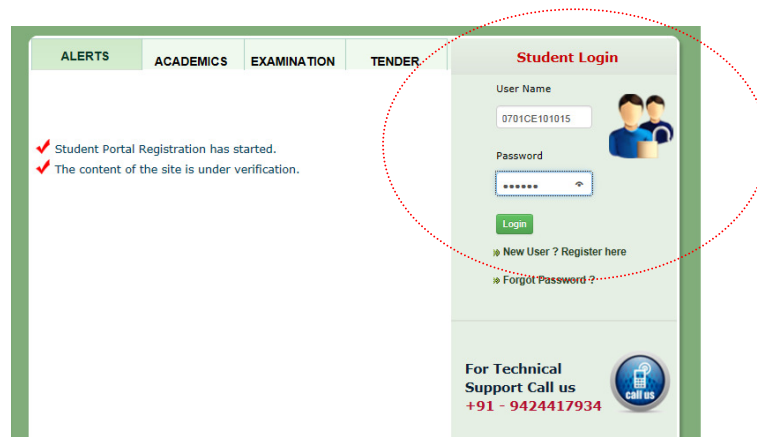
ALERTS | ACADEMICS | EXAMINATION | TENDER

Student Portal Registration has started.
The content of the site is under verification.

Student Login

User Name
0701CE101015

Password
••••••

Login

New User ? Register here

Forgot Password ?

For Technical Support Call us
+91 - 9424417934

call us